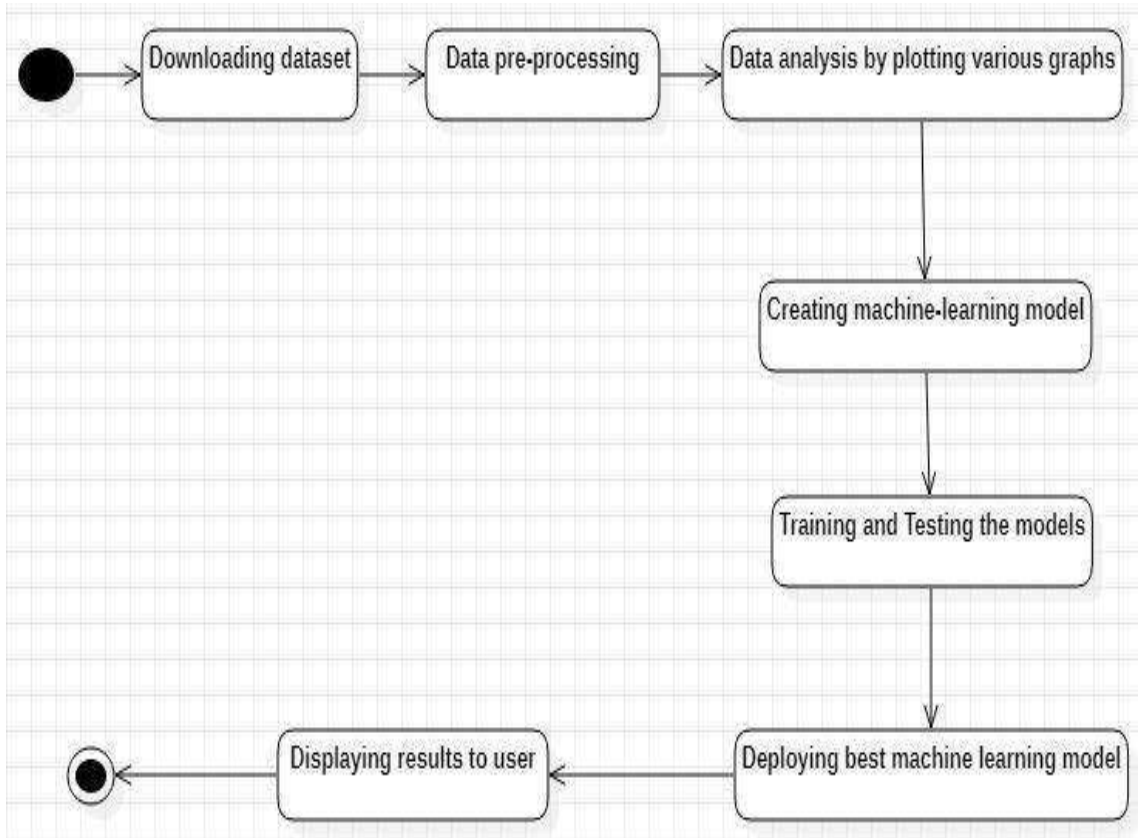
Downloading dataset

Data pre-processing

Data analysis by plotting various graphs

Creating machine-learning model

Training and Testing the models

Deploying best machine learning model

Displaying results to user